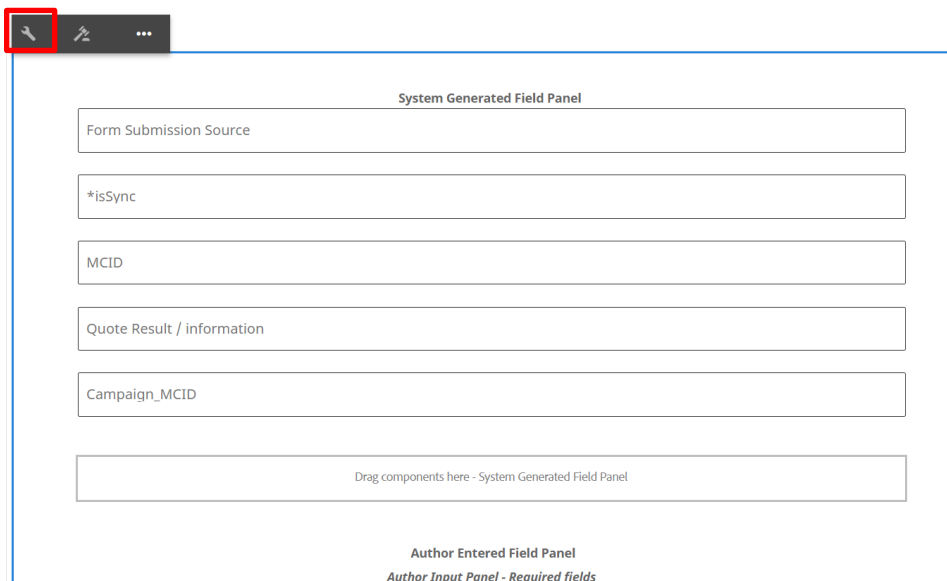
System Generated Field Panel

Form Submission Source

*isSync

MCID

Quote Result / information

Campaign_MCID

Drag components here - System Generated Field Panel

Author Entered Field Panel

Author Input Panel - Required fields